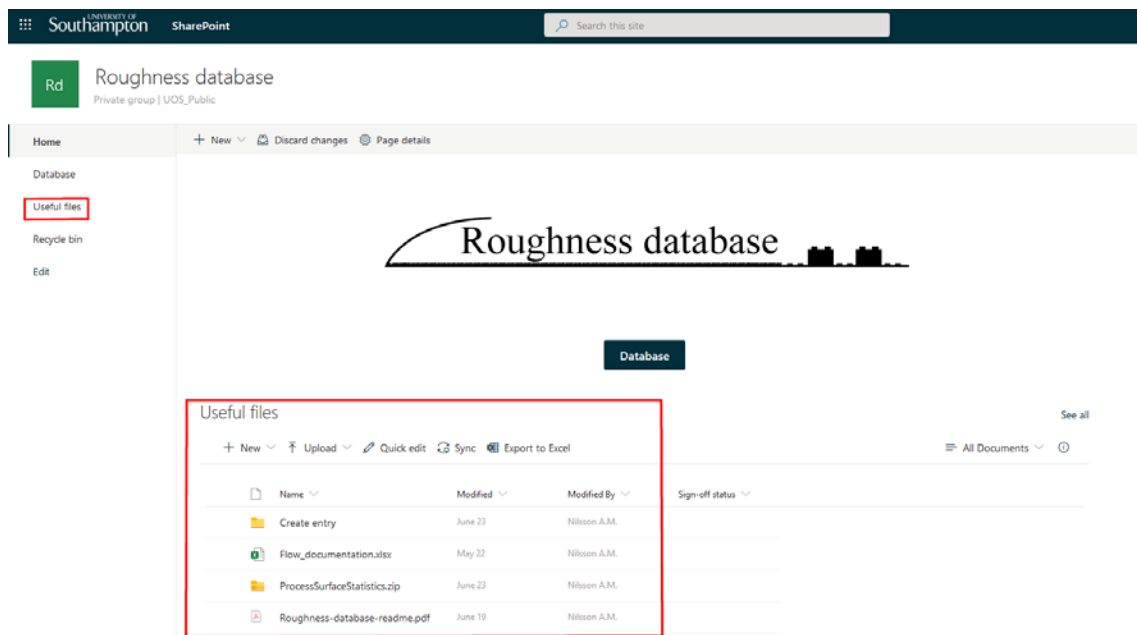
UNIVERSITY OF Southampton SharePoint

Search this site

Rd

Roughness database

Private group | UOS_Public

Home

Database

Useful files

Recycle bin

Edit

+ New Discard changes Page details

Roughness database

Database

Useful files

See all

+ New Upload Quick edit Sync Export to Excel

All Documents

| Name | Modified | Modified By | Sign-off status |
|---|---|---|---|
| Create entry | June 23 | Nilsson A.M. | |
| Flow_documentation.xlsx | May 22 | Nilsson A.M. | |
| ProcessSurfaceStatistics.zip | June 23 | Nilsson A.M. | |
| Roughness-database-readme.pdf | June 19 | Nilsson A.M. | |